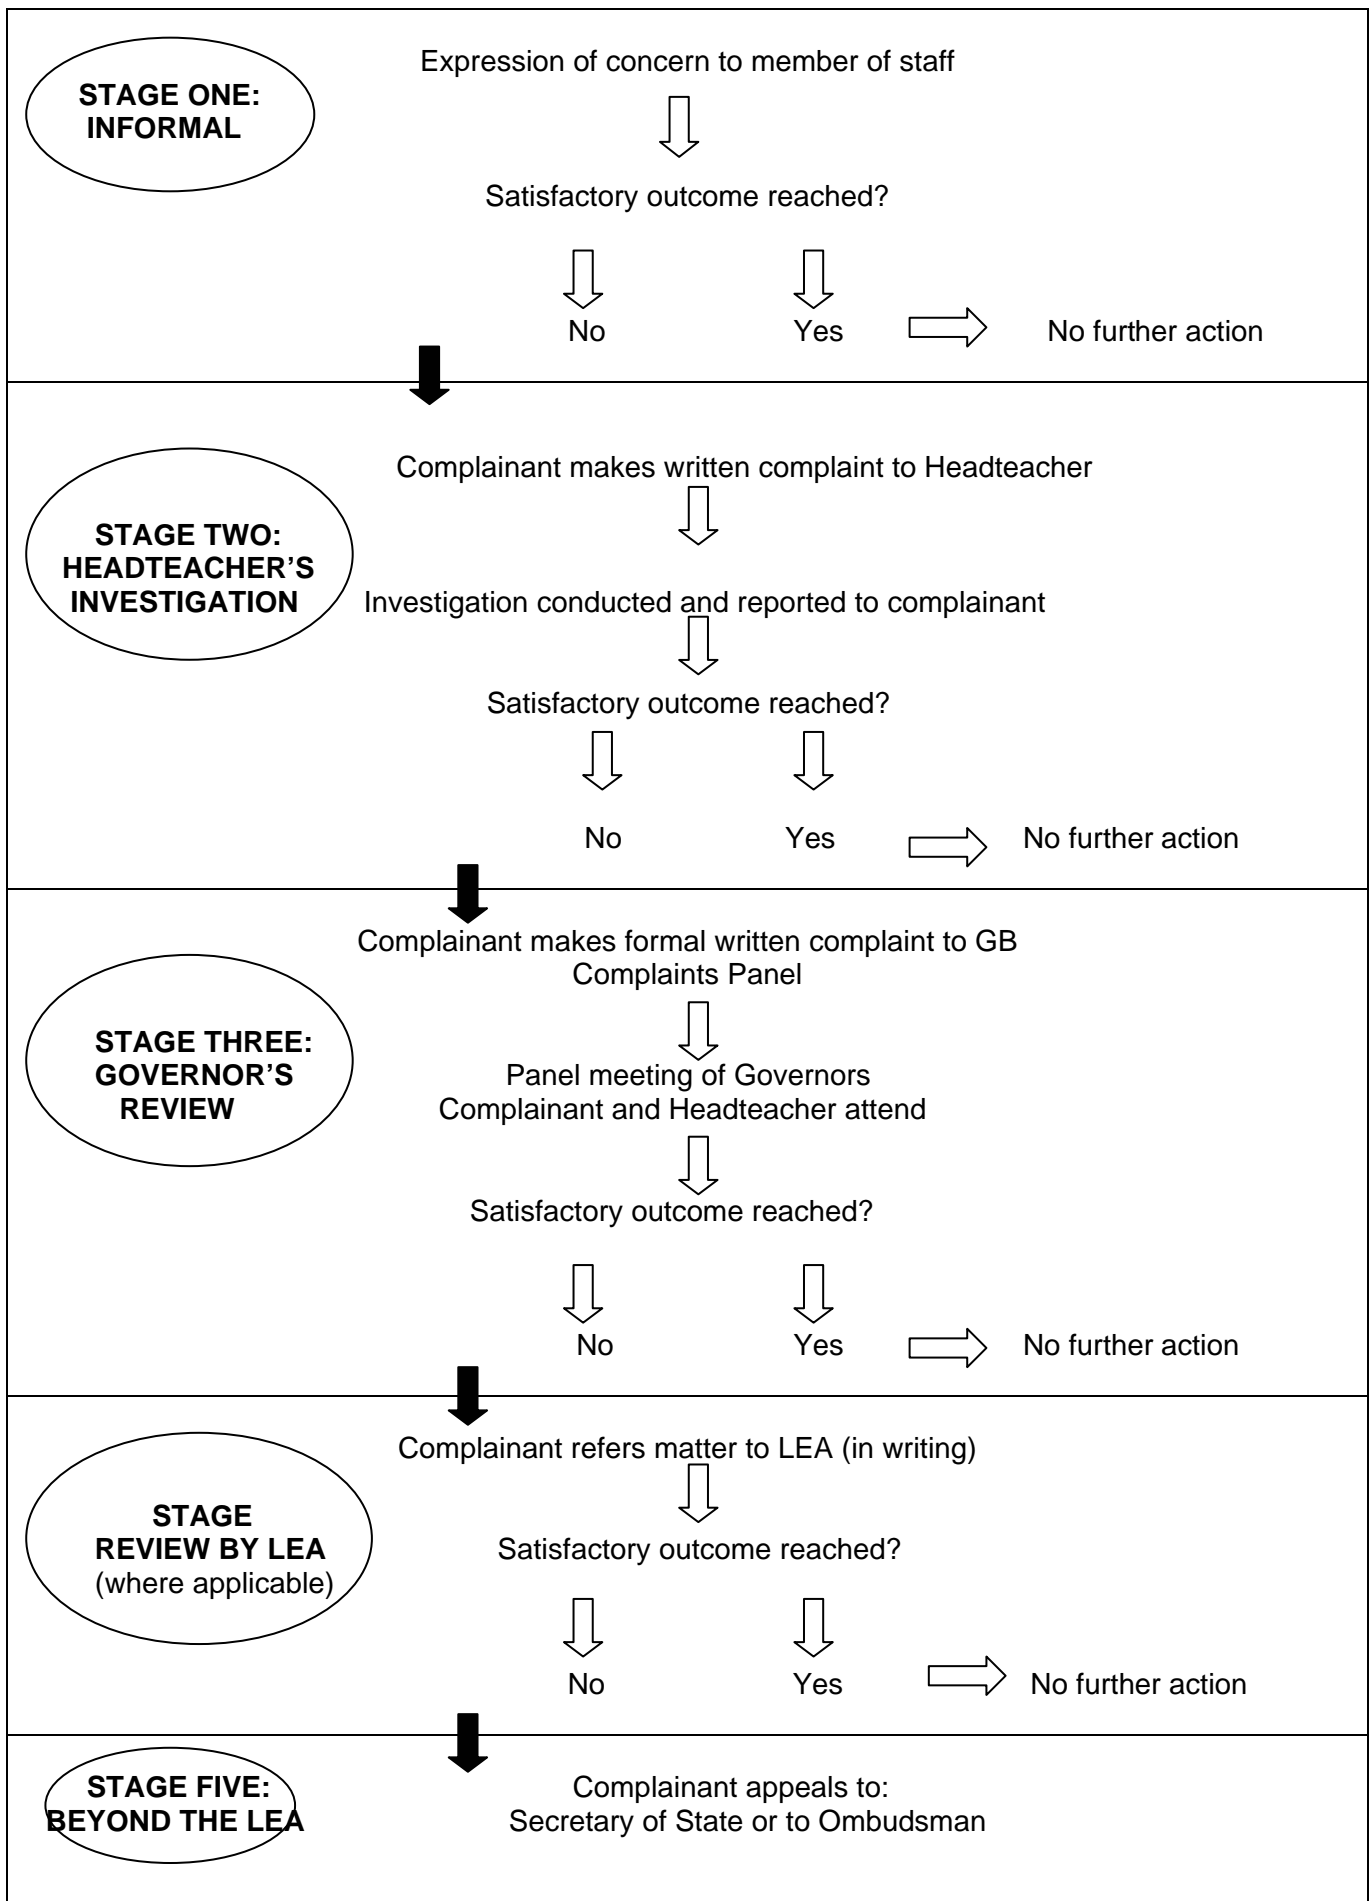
STAGE ONE: INFORMAL

Expression of concern to member of staff

Satisfactory outcome reached?

No

Yes

No further action

STAGE TWO: HEADTEACHER'S INVESTIGATION

Complainant makes written complaint to Headteacher

Investigation conducted and reported to complainant

Satisfactory outcome reached?

No

Yes

No further action

STAGE THREE: GOVERNOR'S REVIEW

Complainant makes formal written complaint to GB Complaints Panel

Panel meeting of Governors
Complainant and Headteacher attend

Satisfactory outcome reached?

No

Yes

No further action

STAGE
REVIEW BY LEA
(where applicable)

Complainant refers matter to LEA (in writing)

Satisfactory outcome reached?

No

Yes

No further action

STAGE FIVE: BEYOND THE LEA

Complainant appeals to:
Secretary of State or to Ombudsman